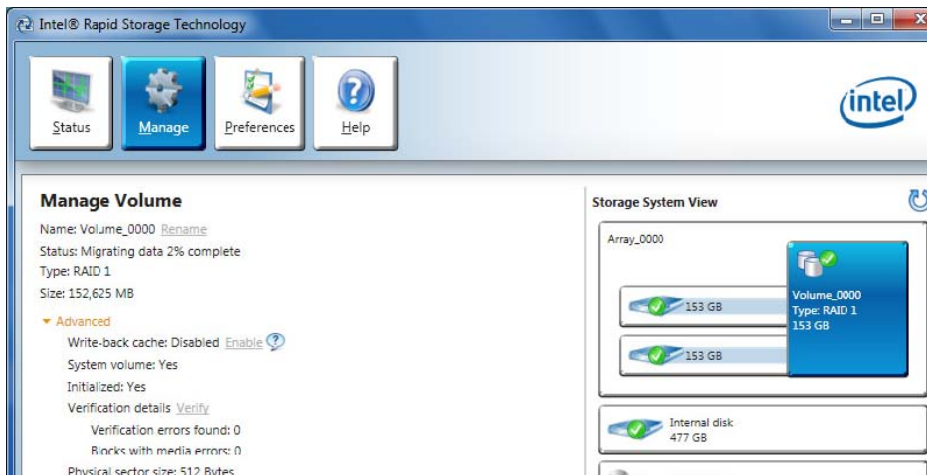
Intel® Rapid Storage Technology

Status
Manage
Preferences
Help

intel

Manage Volume

Name: Volume_0000 Rename
Status: Migrating data 2% complete
Type: RAID 1
Size: 152,625 MB

Advanced
Write-back cache: Disabled Enable
System volume: Yes
Initialized: Yes
Verification details Verify
Verification errors found: 0
Blocks with media errors: 0
Physical sector size: 512 Bytes

Storage System View

Array_0000

153 GB
153 GB

Volume_0000
Type: RAID 1
153 GB

Internal disk
477 GB